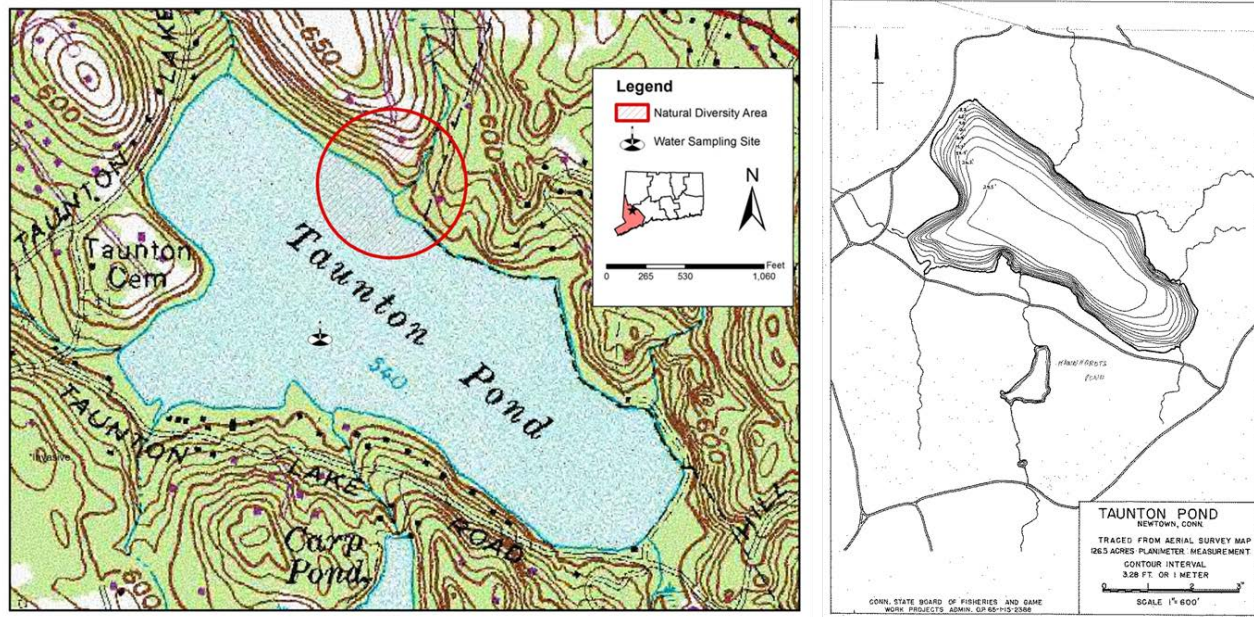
Legend
Natural Diversity Area
Water Sampling Site
N
Feet
0 265 530 1,060

650
600
600
TAUNTON LAKE
Taunton Cem
Taunton Pond
540
TAUNTON LAKE ROAD
Carp Pond
600
HILL
Invasive

TAUNTON POND
NEWTOWN, CONN.
TRACED FROM AERIAL SURVEY MAP
126.3 ACRES-PLANIMETER MEASUREMENT
CONTOUR INTERVAL
3.28 FT. OR 1 METER
SCALE 1"= 600'

CONN. STATE BOARD OF FISHERIES AND GAME
WORK PROJECTS ADMIN. OP 65-1-15-2388

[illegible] POND